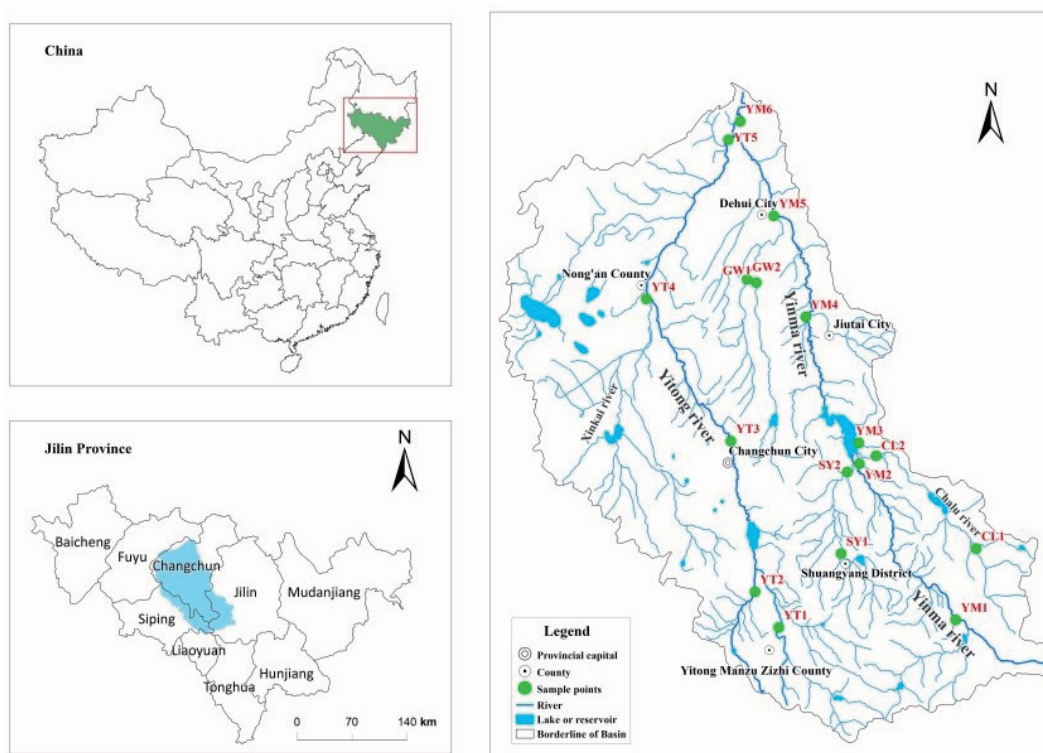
China

Jilin Province

N

Baicheng
Fuyu
Changchun
Jilin
Mudanjiang
Siping
Liaoyuan
Tonghua
Hunjiang

0 70 140 km

N

YM6
YT5
Dehui City
YM5
Nong'an County
GW1
GW2
YT4
YM4
Jiutai City
Yinma river
Yitong river
Xinkai river
YT3
Changchun City
YM3
CL2
SY2
YM2
Chalu river
CL1
SY1
Shuangyang District
YT2
YT1
Yinma river
YM1
Yitong Manzu Zizhi County

Legend
Provincial capital
County
Sample points
River
Lake or reservoir
Borderline of Basin